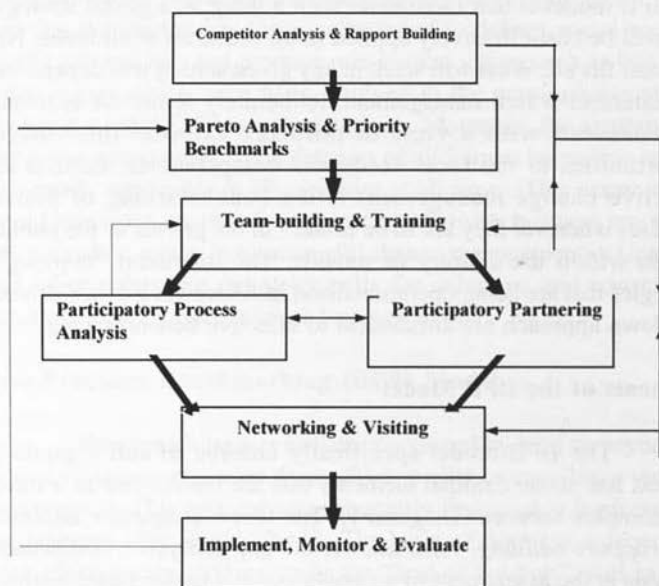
Competitor Analysis & Rapport Building

Pareto Analysis & Priority Benchmarks

Team-building & Training

Participatory Process Analysis

Participatory Partnering

Networking & Visiting

Implement, Monitor & Evaluate